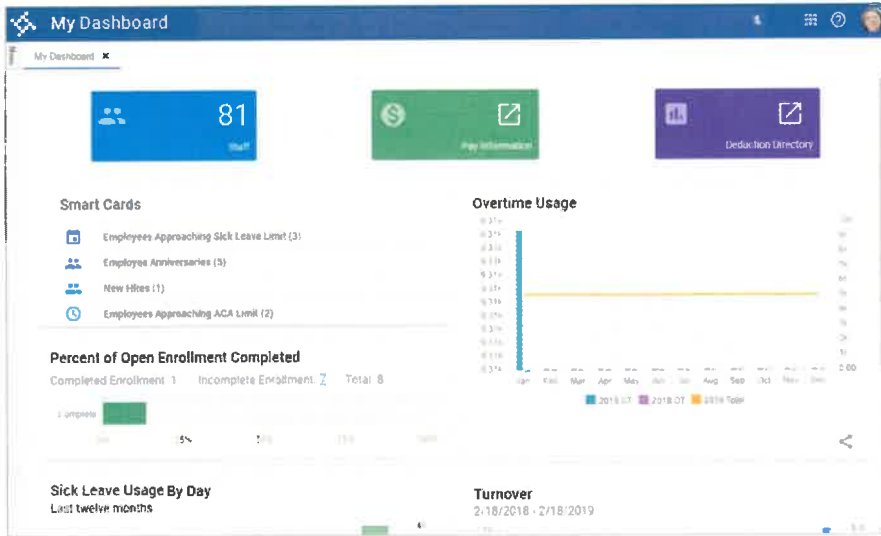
My Dashboard

My Dashboard ✖

81
Staff

Pay Information

Deduction Directory

Smart Cards

Employees Approaching Sick Leave Limit (3)

Employee Anniversaries (5)

New Hires (1)

Employees Approaching ACA Limit (2)

Overtime Usage

Jan Feb Mar Apr May Jun Jul Aug Sep Oct Nov Dec

2019 OT 2018 OT 2019 Total

Percent of Open Enrollment Completed

Completed Enrollment 1 Incomplete Enrollment 7 Total 8

Complete

25%

Sick Leave Usage By Day
Last twelve months

Turnover
2/18/2018 - 2/18/2019